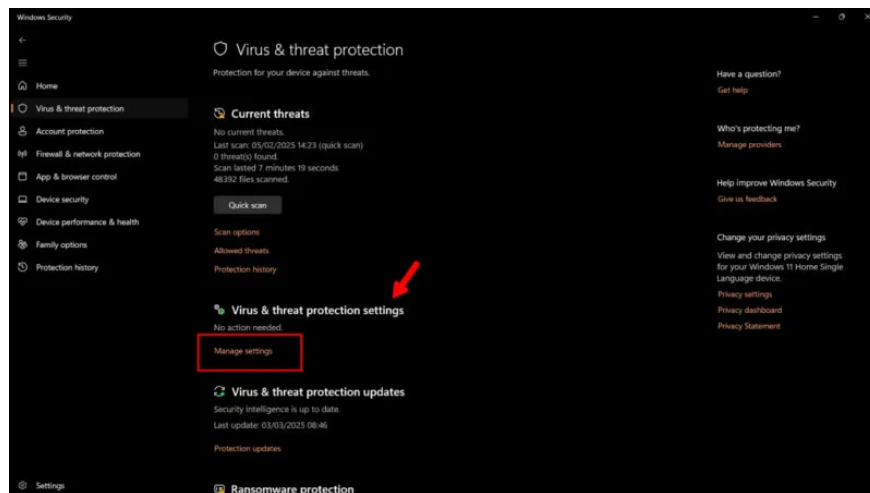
Windows Security

Home
Virus & threat protection
Account protection
Firewall & network protection
App & browser control
Device security
Device performance & health
Family options
Protection history

Settings

Virus & threat protection
Protection for your device against threats.

Current threats
No current threats.
Last scan: 05/02/2025 14:23 (quick scan)
0 threat(s) found.
Scan lasted 7 minutes 19 seconds
48392 files scanned.

Quick scan

Scan options
Allowed threats
Protection history

Virus & threat protection settings
No action needed.
Manage settings

Virus & threat protection updates
Security intelligence is up to date.
Last update: 03/03/2025 08:46

Protection updates

Ransomware protection

Have a question?
Get help

Who's protecting me?
Manage providers

Help improve Windows Security
Give us feedback

Change your privacy settings
View and change privacy settings for your Windows 11 Home Single Language device.
Privacy settings
Privacy dashboard
Privacy Statement